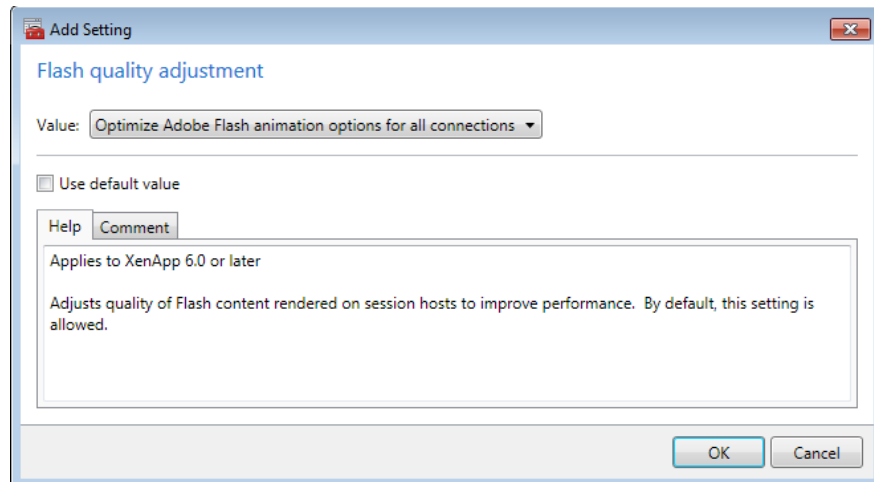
Add Setting

Flash quality adjustment

Value: Optimize Adobe Flash animation options for all connections

Use default value

Help Comment

Applies to XenApp 6.0 or later

Adjusts quality of Flash content rendered on session hosts to improve performance. By default, this setting is allowed.

OK Cancel